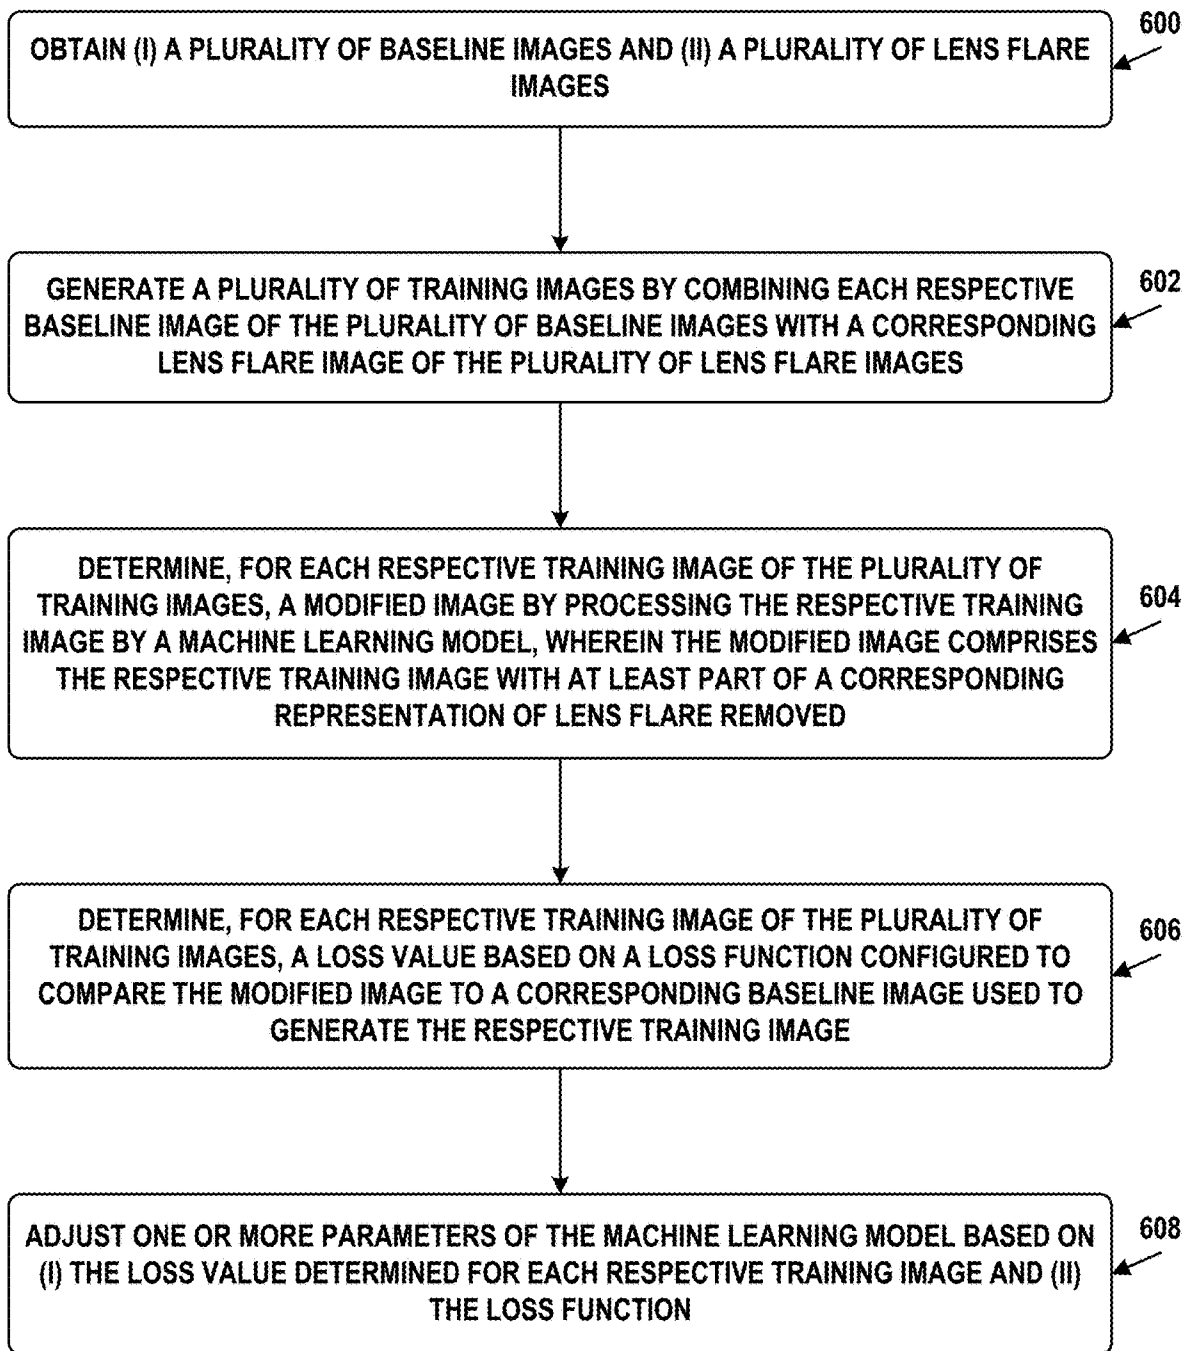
OBTAIN (I) A PLURALITY OF BASELINE IMAGES AND (II) A PLURALITY OF LENS FLARE IMAGES

600

GENERATE A PLURALITY OF TRAINING IMAGES BY COMBINING EACH RESPECTIVE BASELINE IMAGE OF THE PLURALITY OF BASELINE IMAGES WITH A CORRESPONDING LENS FLARE IMAGE OF THE PLURALITY OF LENS FLARE IMAGES

602

DETERMINE, FOR EACH RESPECTIVE TRAINING IMAGE OF THE PLURALITY OF TRAINING IMAGES, A MODIFIED IMAGE BY PROCESSING THE RESPECTIVE TRAINING IMAGE BY A MACHINE LEARNING MODEL, WHEREIN THE MODIFIED IMAGE COMPRISES THE RESPECTIVE TRAINING IMAGE WITH AT LEAST PART OF A CORRESPONDING REPRESENTATION OF LENS FLARE REMOVED

604

DETERMINE, FOR EACH RESPECTIVE TRAINING IMAGE OF THE PLURALITY OF TRAINING IMAGES, A LOSS VALUE BASED ON A LOSS FUNCTION CONFIGURED TO COMPARE THE MODIFIED IMAGE TO A CORRESPONDING BASELINE IMAGE USED TO GENERATE THE RESPECTIVE TRAINING IMAGE

606

ADJUST ONE OR MORE PARAMETERS OF THE MACHINE LEARNING MODEL BASED ON (I) THE LOSS VALUE DETERMINED FOR EACH RESPECTIVE TRAINING IMAGE AND (II) THE LOSS FUNCTION

608